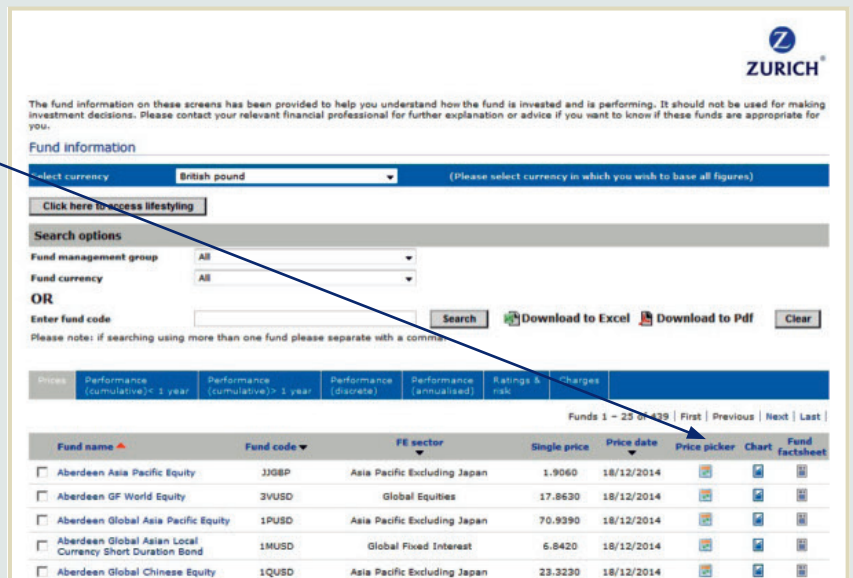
ZURICH

The fund information on these screens has been provided to help you understand how the fund is invested and is performing. It should not be used for making investment decisions. Please contact your relevant financial professional for further explanation or advice if you want to know if these funds are appropriate for you.

Fund information

Select currency British pound (Please select currency in which you wish to base all figures)

Click here to access lifestyling

Search options

Fund management group All

Fund currency All

OR

Enter fund code Search Download to Excel Download to Pdf Clear

Please note: if searching using more than one fund please separate with a comma

Prices Performance (cumulative)< 1 year Performance (cumulative)> 1 year Performance (discrete) Performance (annualised) Ratings & risk Charges

Funds 1 - 25 of 439 | First | Previous | Next | Last |

| | Fund name | Fund code | FE sector | Single price | Price date | Price picker | Chart | Fund factsheet |
|---|---|---|---|---|---|---|---|---|
| | Aberdeen Asia Pacific Equity | JJGBP | Asia Pacific Excluding Japan | 1.9060 | 18/12/2014 | | | |
| | Aberdeen GF World Equity | 3VUSD | Global Equities | 17.8630 | 18/12/2014 | | | |
| | Aberdeen Global Asia Pacific Equity | 1PUSD | Asia Pacific Excluding Japan | 70.9390 | 18/12/2014 | | | |
| | Aberdeen Global Asian Local Currency Short Duration Bond | 1MUSD | Global Fixed Interest | 6.8420 | 18/12/2014 | | | |
| | Aberdeen Global Chinese Equity | 1QUSD | Asia Pacific Excluding Japan | 23.3230 | 18/12/2014 | | | |